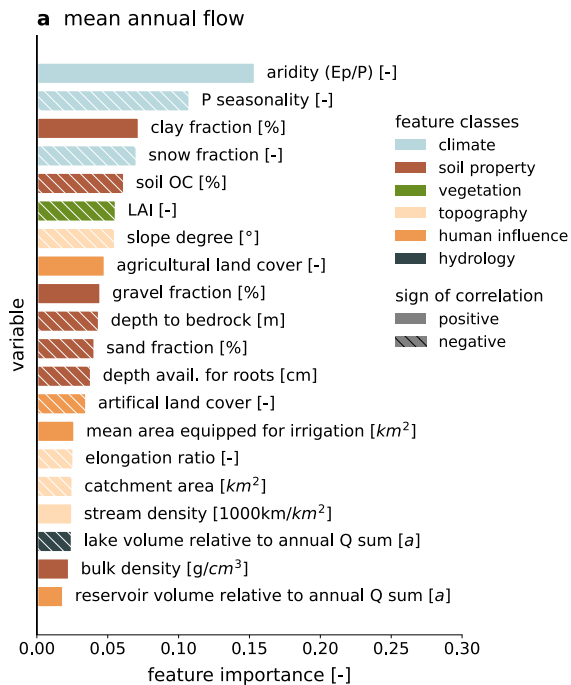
**a** mean annual flow

aridity (Ep/P) [-]
P seasonality [-]
clay fraction [%]
snow fraction [-]
soil OC [%]
LAI [-]
slope degree [°]
agricultural land cover [-]
gravel fraction [%]
depth to bedrock [m]
sand fraction [%]
depth avail. for roots [cm]
artifical land cover [-]
mean area equipped for irrigation [$km^2$]
elongation ratio [-]
catchment area [$km^2$]
stream density [1000km/$km^2$]
lake volume relative to annual Q sum [$a$]
bulk density [g/$cm^3$]
reservoir volume relative to annual Q sum [$a$]

feature classes
climate
soil property
vegetation
topography
human influence
hydrology

sign of correlation
positive
negative

variable

0.00 0.05 0.10 0.15 0.20 0.25 0.30
feature importance [-]